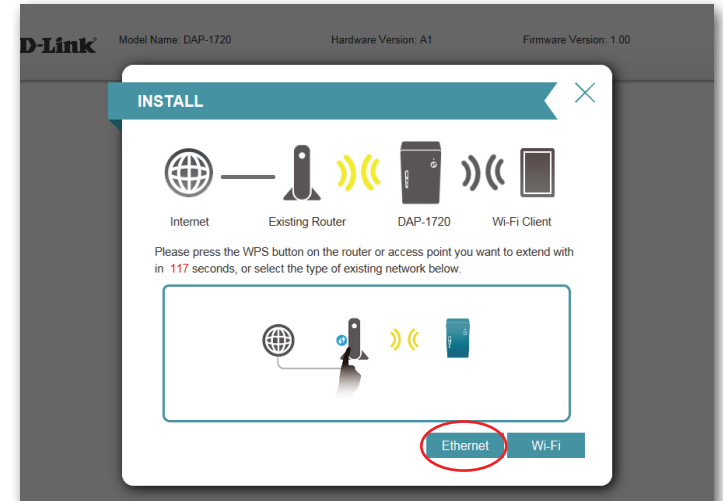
D-Link Model Name: DAP-1720 Hardware Version: A1 Firmware Version: 1.00

INSTALL

Internet Existing Router DAP-1720 Wi-Fi Client

Please press the WPS button on the router or access point you want to extend with in 117 seconds, or select the type of existing network below.

Ethernet Wi-Fi